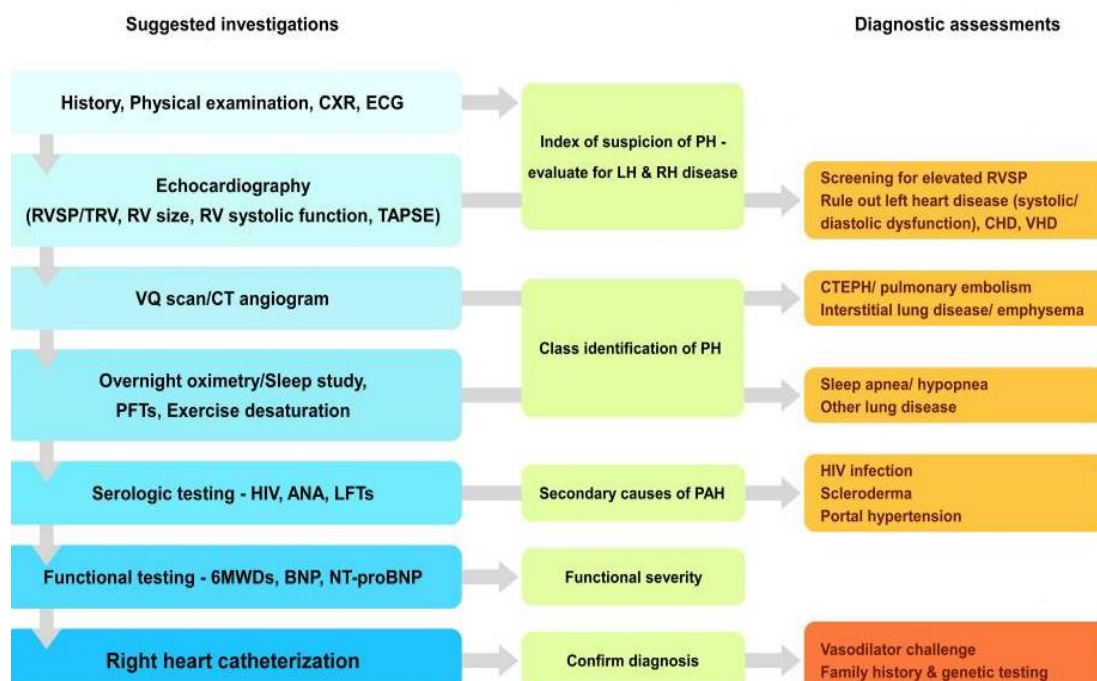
Suggested investigations

Diagnostic assessments

History, Physical examination, CXR, ECG

Index of suspicion of PH - evaluate for LH & RH disease

Echocardiography (RVSP/TRV, RV size, RV systolic function, TAPSE)

Screening for elevated RVSP
Rule out left heart disease (systolic/ diastolic dysfunction), CHD, VHD

VQ scan/CT angiogram

CTEPH/ pulmonary embolism
Interstitial lung disease/ emphysema

Class identification of PH

Overnight oximetry/Sleep study, PFTs, Exercise desaturation

Sleep apnea/ hypopnea
Other lung disease

Serologic testing - HIV, ANA, LFTs

Secondary causes of PAH

HIV infection
Scleroderma
Portal hypertension

Functional testing - 6MWDs, BNP, NT-proBNP

Functional severity

Right heart catheterization

Confirm diagnosis

Vasodilator challenge
Family history & genetic testing